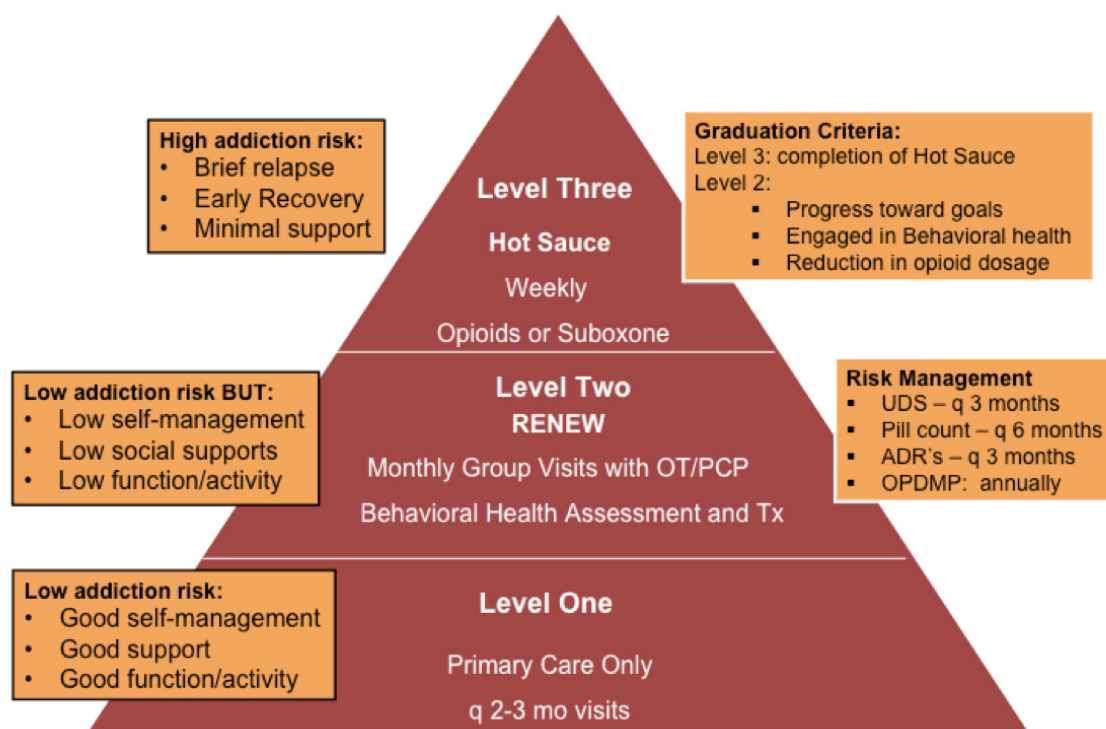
High addiction risk:
• Brief relapse
• Early Recovery
• Minimal support

Level Three
Hot Sauce
Weekly
Opioids or Suboxone

Graduation Criteria:
Level 3: completion of Hot Sauce
Level 2:
▪ Progress toward goals
▪ Engaged in Behavioral health
▪ Reduction in opioid dosage

Low addiction risk BUT:
• Low self-management
• Low social supports
• Low function/activity

Level Two
RENEW
Monthly Group Visits with OT/PCP
Behavioral Health Assessment and Tx

Risk Management
▪ UDS – q 3 months
▪ Pill count – q 6 months
▪ ADR's – q 3 months
▪ OPDMP: annually

Low addiction risk:
• Good self-management
• Good support
• Good function/activity

Level One
Primary Care Only
q 2-3 mo visits